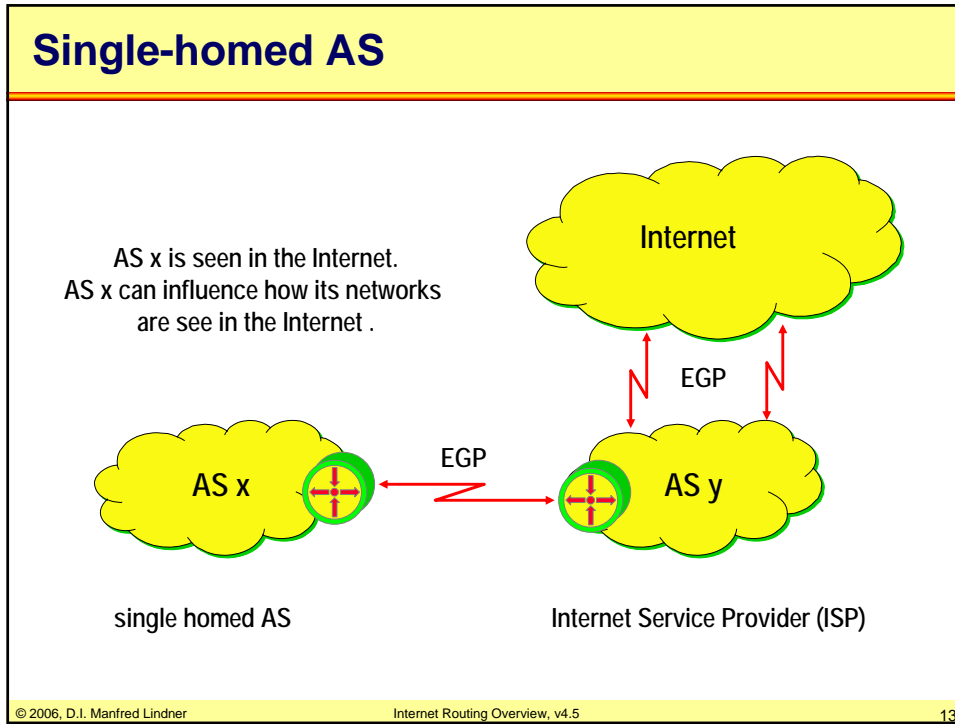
Single-homed AS

AS x is seen in the Internet.
AS x can influence how its networks are see in the Internet .

Internet

EGP

EGP

AS x

AS y

single homed AS

Internet Service Provider (ISP)

© 2006, D.I. Manfred Lindner

Internet Routing Overview, v4.5

13